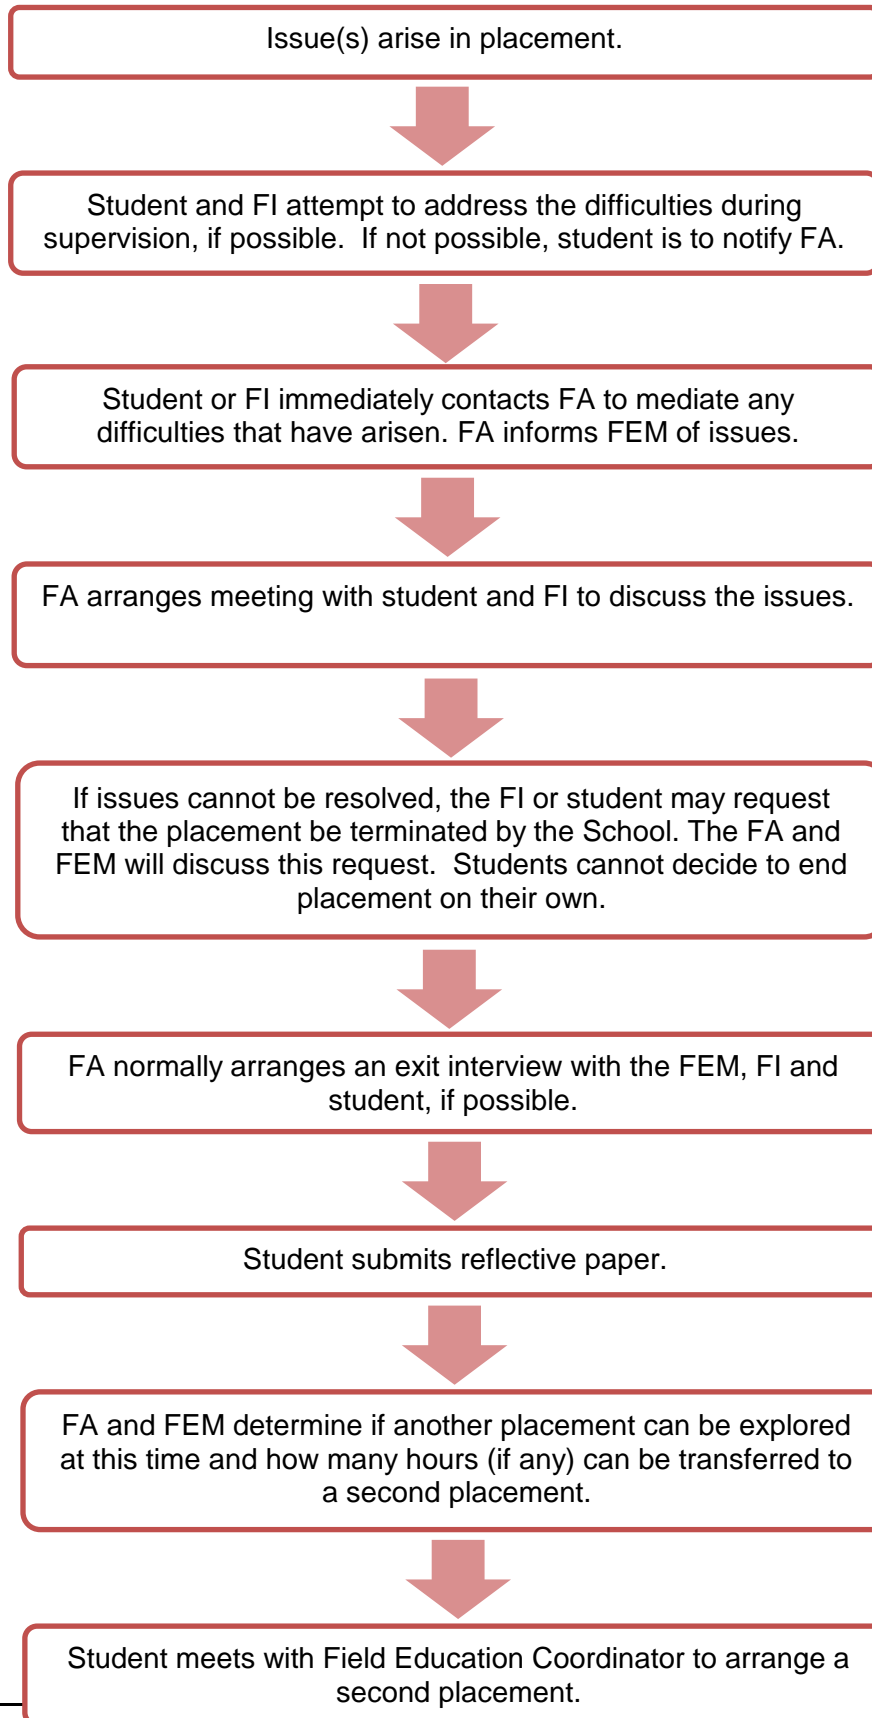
Issue(s) arise in placement.

Student and FI attempt to address the difficulties during supervision, if possible. If not possible, student is to notify FA.

Student or FI immediately contacts FA to mediate any difficulties that have arisen. FA informs FEM of issues.

FA arranges meeting with student and FI to discuss the issues.

If issues cannot be resolved, the FI or student may request that the placement be terminated by the School. The FA and FEM will discuss this request. Students cannot decide to end placement on their own.

FA normally arranges an exit interview with the FEM, FI and student, if possible.

Student submits reflective paper.

FA and FEM determine if another placement can be explored at this time and how many hours (if any) can be transferred to a second placement.

Student meets with Field Education Coordinator to arrange a second placement.